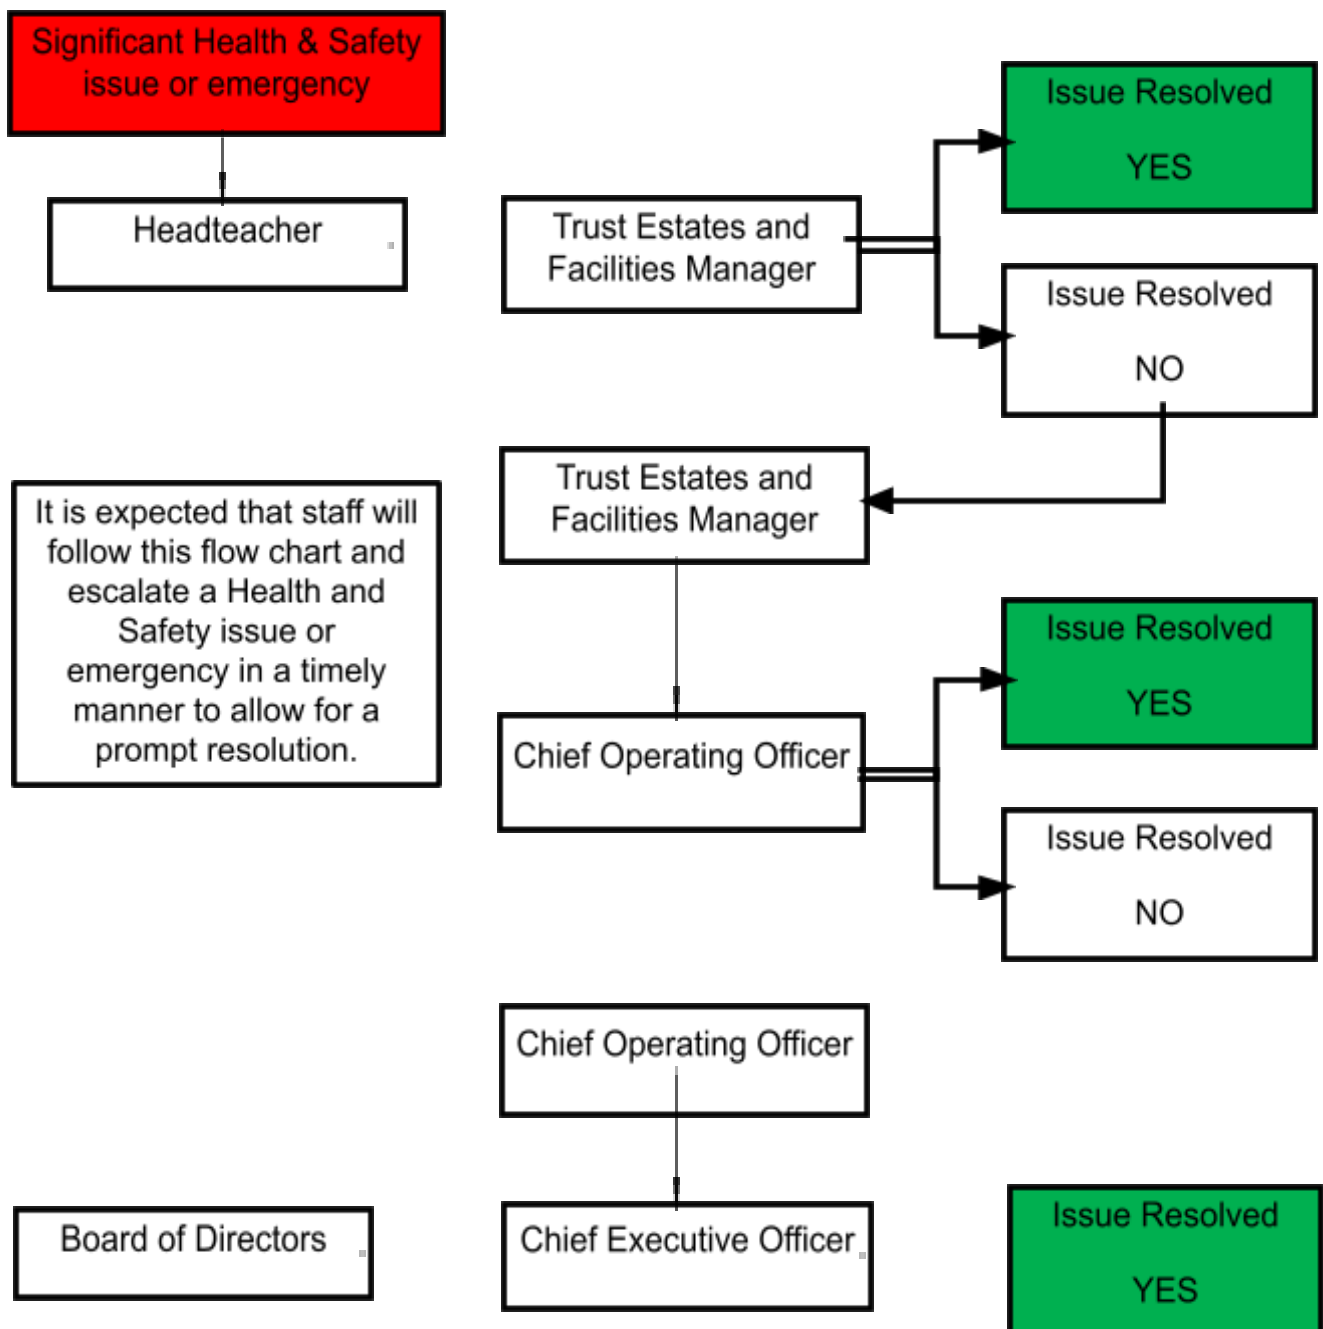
Significant Health & Safety issue or emergency

Headteacher

Trust Estates and Facilities Manager

Issue Resolved

YES

Issue Resolved

NO

Trust Estates and Facilities Manager

It is expected that staff will follow this flow chart and escalate a Health and Safety issue or emergency in a timely manner to allow for a prompt resolution.

Chief Operating Officer

Issue Resolved

YES

Issue Resolved

NO

Chief Operating Officer

Board of Directors

Chief Executive Officer

Issue Resolved

YES